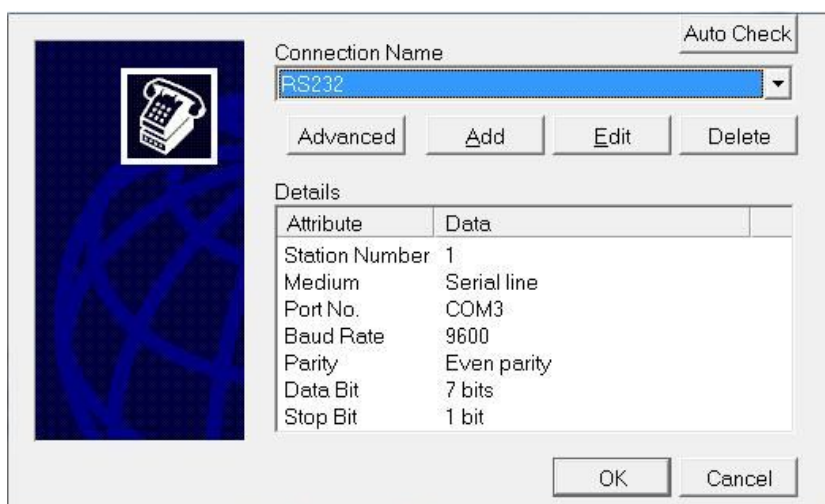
Auto Check

Connection Name

RS232

Advanced | Add | Edit | Delete

Details

| Attribute | Data |
|---|---|
| Station Number | 1 |
| Medium | Serial line |
| Port No. | COM3 |
| Baud Rate | 9600 |
| Parity | Even parity |
| Data Bit | 7 bits |
| Stop Bit | 1 bit |

OK | Cancel